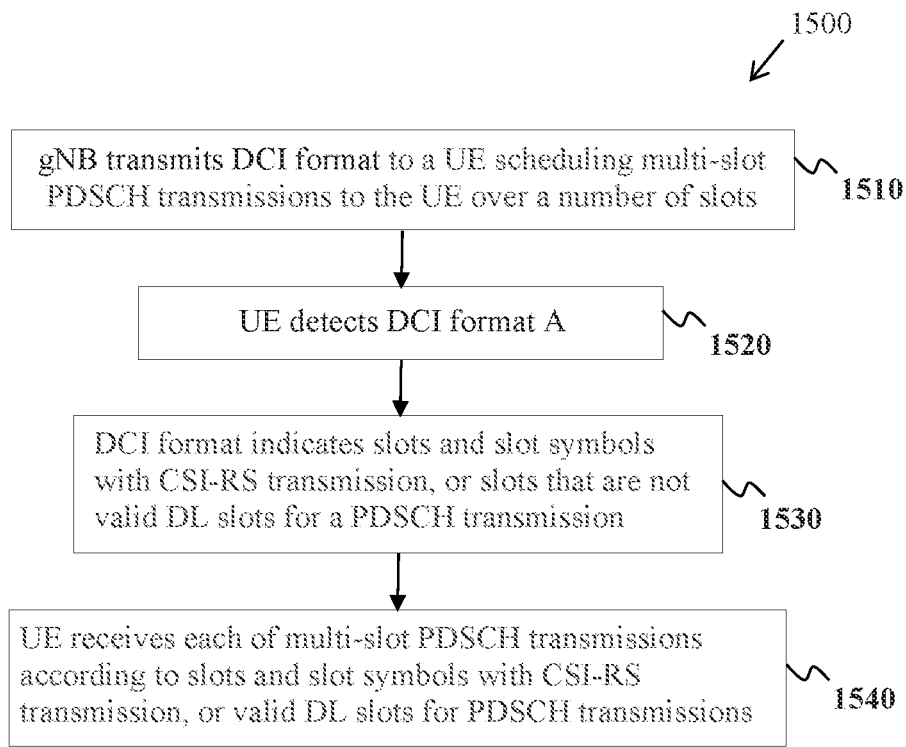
1500

gNB transmits DCI format to a UE scheduling multi-slot PDSCH transmissions to the UE over a number of slots

1510

UE detects DCI format A

1520

DCI format indicates slots and slot symbols with CSI-RS transmission, or slots that are not valid DL slots for a PDSCH transmission

1530

UE receives each of multi-slot PDSCH transmissions according to slots and slot symbols with CSI-RS transmission, or valid DL slots for PDSCH transmissions

1540